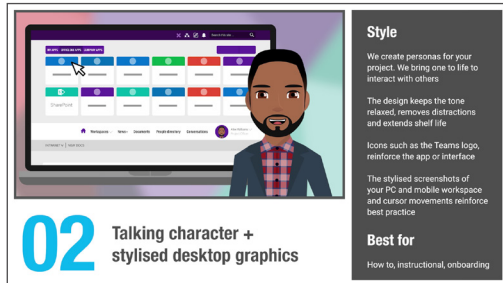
SharePoint

02

Talking character + stylised desktop graphics

Style

We create personas for your project. We bring one to life to interact with others

The design keeps the tone relaxed, removes distractions and extends shelf life

Icons such as the Teams logo, reinforce the app or interface

The stylised screenshots of your PC and mobile workspace and cursor movements reinforce best practice

Best for

How to, instructional, onboarding